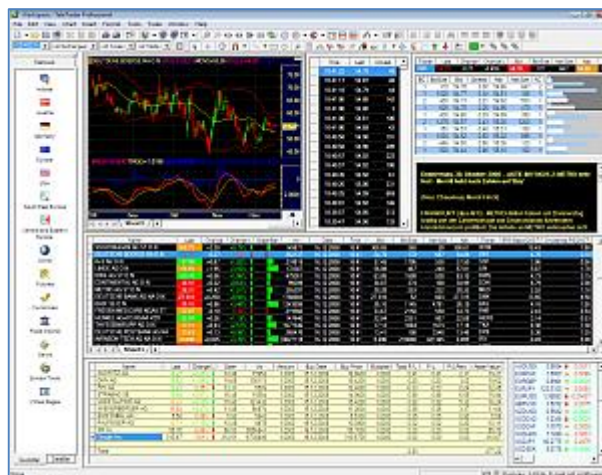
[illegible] - TeleTrader Professional

File Edit View Chart Insert Format Tools Trade Window Help

Time Last Volume

Name Last Change Change % Volume Bid Ask Time

Name Last Change Open Hi Volume Buy Date Buy Price

EUR/USD